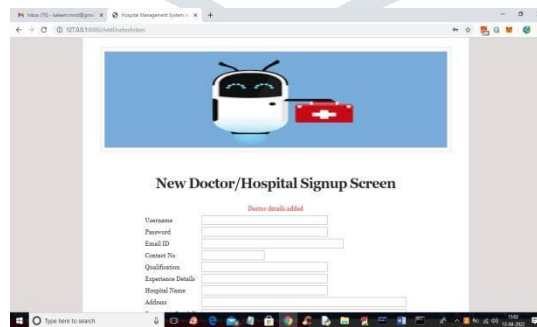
Inbox (70) - kaleem.mmd@gmai ×
Hospital Management System ×
+
127.0.0.1:8000/AddDoctorAction

New Doctor/Hospital Signup Screen

Doctor details added

Username
Password
Email ID
Contact No
Qualification
Experience Details
Hospital Name
Address

Type here to search
11:02
13-04-2022